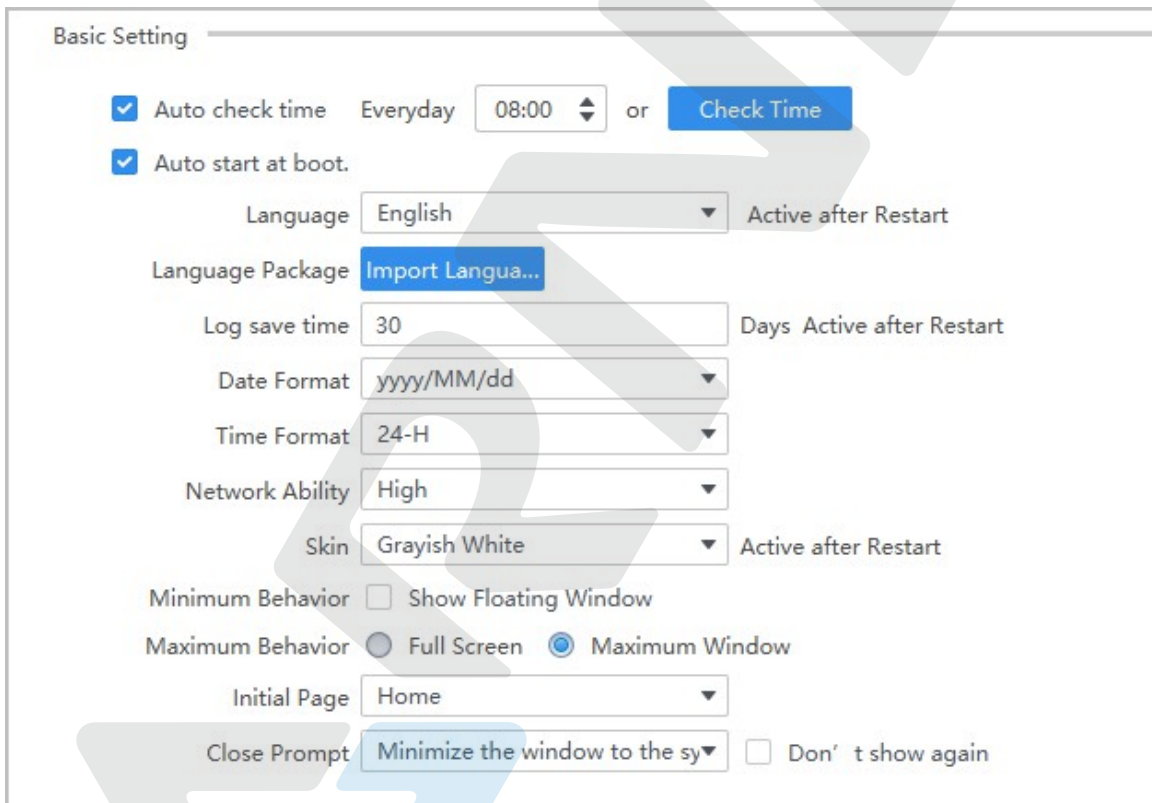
Basic Setting

Auto check time Everyday 08:00 or Check Time

Auto start at boot.

Language English Active after Restart

Language Package Import Langua...

Log save time 30 Days Active after Restart

Date Format yyyy/MM/dd

Time Format 24-H

Network Ability High

Skin Grayish White Active after Restart

Minimum Behavior Show Floating Window

Maximum Behavior Full Screen Maximum Window

Initial Page Home

Close Prompt Minimize the window to the sy Don' t show again